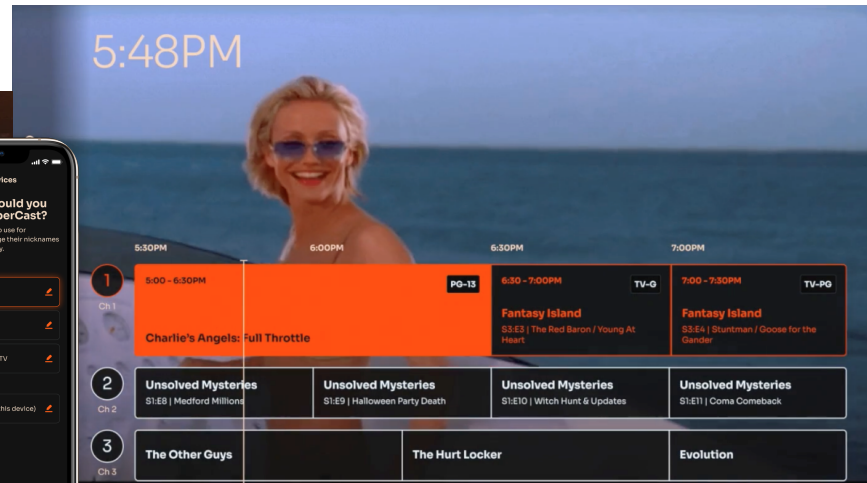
5:48PM

vices
ould you
perCast?
o use for
ge their nicknames
y.

TV

his device)

5:30PM
6:00PM
6:30PM
7:00PM

1
Ch 1
5:00 - 6:30PM
PG-13
Charlie's Angels: Full Throttle
6:30 - 7:00PM
TV-G
Fantasy Island
S3:E3 | The Red Baron / Young At Heart
7:00 - 7:30PM
TV-PG
Fantasy Island
S3:E4 | Stuntman / Goose for the Gander

2
Ch 2
Unsolved Mysteries
S1:E8 | Medford Millions
Unsolved Mysteries
S1:E9 | Halloween Party Death
Unsolved Mysteries
S1:E10 | Witch Hunt & Updates
Unsolved Mysteries
S1:E11 | Coma Comeback

3
Ch 3
The Other Guys
The Hurt Locker
Evolution